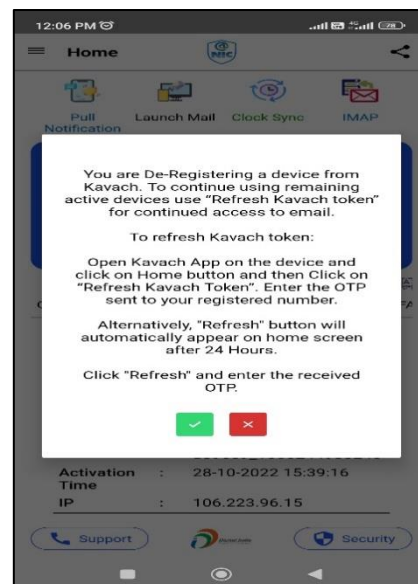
12:06 PM

Home

NIC

Pull Notification

Launch Mail

Clock Sync

IMAP

You are De-Registering a device from Kavach. To continue using remaining active devices use "Refresh Kavach token" for continued access to email.

To refresh Kavach token:

Open Kavach App on the device and click on Home button and then Click on "Refresh Kavach Token". Enter the OTP sent to your registered number.

Alternatively, "Refresh" button will automatically appear on home screen after 24 Hours.

Click "Refresh" and enter the received OTP.

✓ ×

Activation Time : 28-10-2022 15:39:16

IP : 106.223.96.15

Support

Security